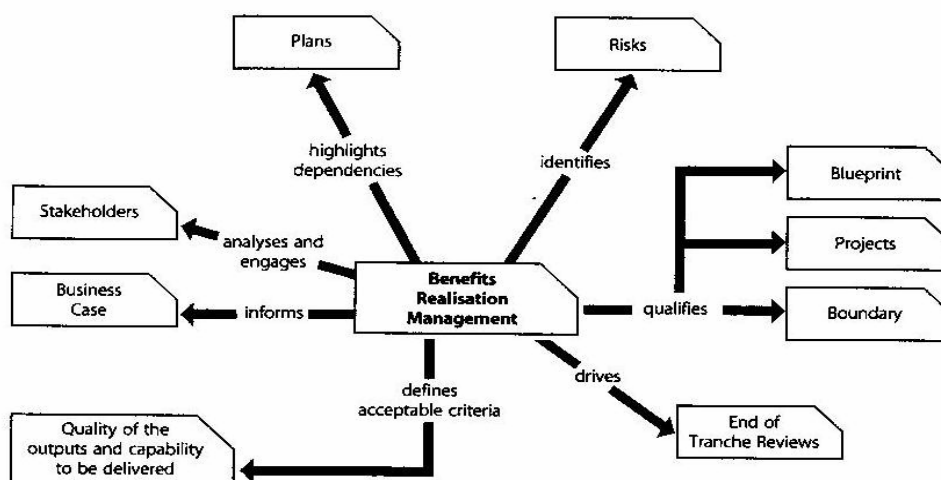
Plans

Risks

highlights dependencies

identifies

Blueprint

Stakeholders

analyses and engages

Projects

Business Case

informs

Benefits Realisation Management

qualifies

Boundary

defines acceptable criteria

drives

End of Tranche Reviews

Quality of the outputs and capability to be delivered